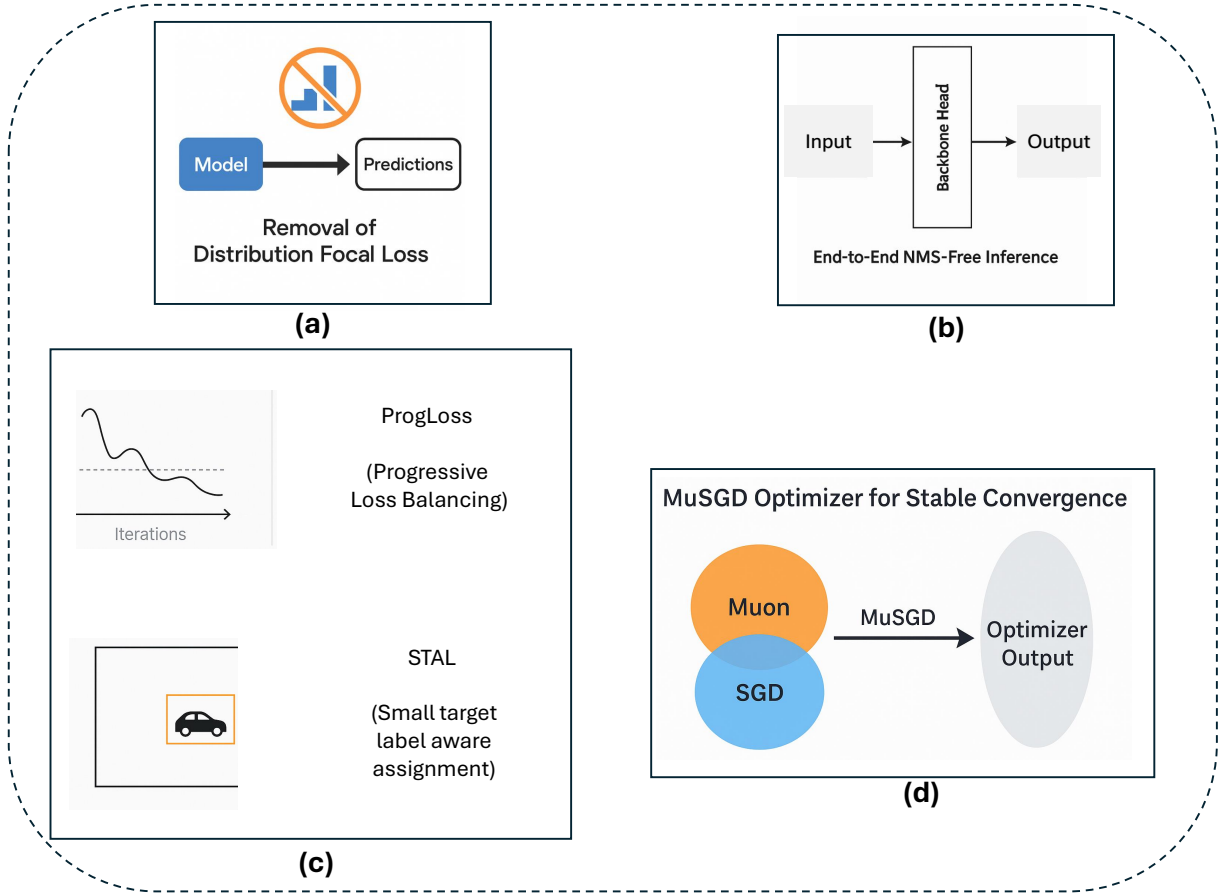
Model

Predictions

Removal of Distribution Focal Loss

(a)

Input

Backbone Head

Output

End-to-End NMS-Free Inference

(b)

Iterations

ProgLoss

(Progressive Loss Balancing)

STAL

(Small target label aware assignment)

(c)

MuSGD Optimizer for Stable Convergence

Muon

SGD

MuSGD

Optimizer Output

(d)